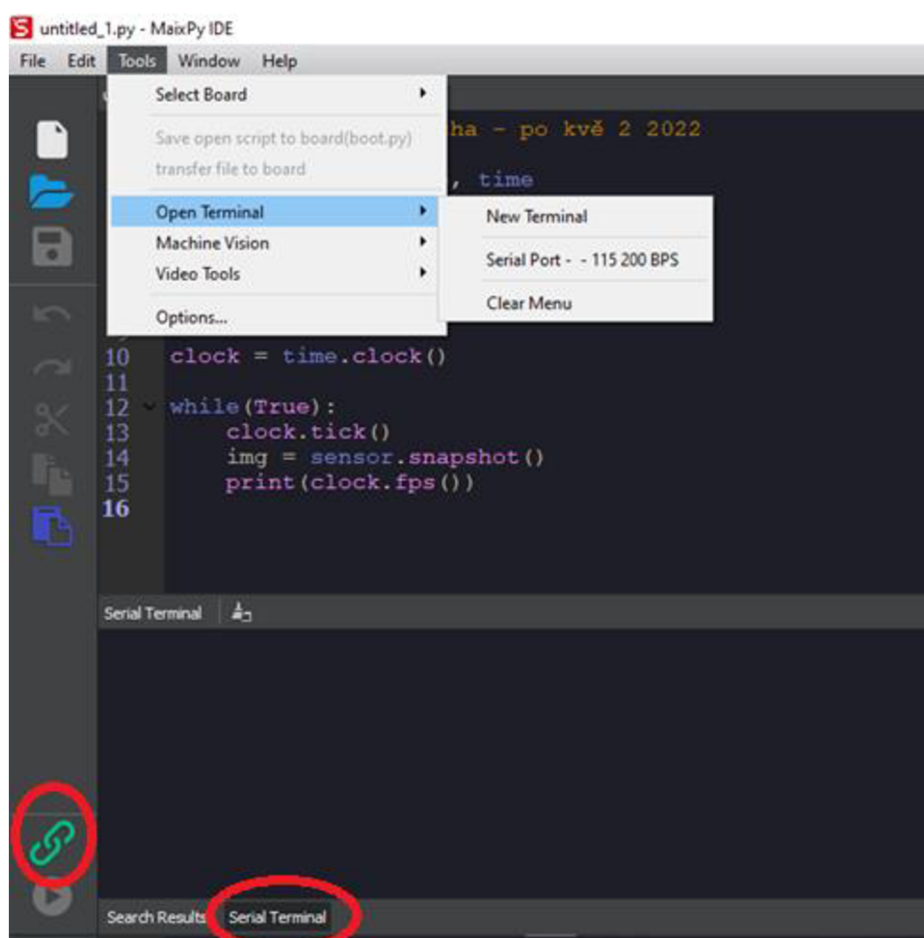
untitled_1.py - MaixPy IDE

File Edit Tools Window Help

Select Board
Save open script to board(boot.py)
transfer file to board
Open Terminal
Machine Vision
Video Tools
Options...

New Terminal
Serial Port - - 115 200 BPS
Clear Menu

ha - po kvě 2 2022

, time

10 clock = time.clock()
11
12 while(True):
13 clock.tick()
14 img = sensor.snapshot()
15 print(clock.fps())
16

Serial Terminal

Search Results Serial Terminal